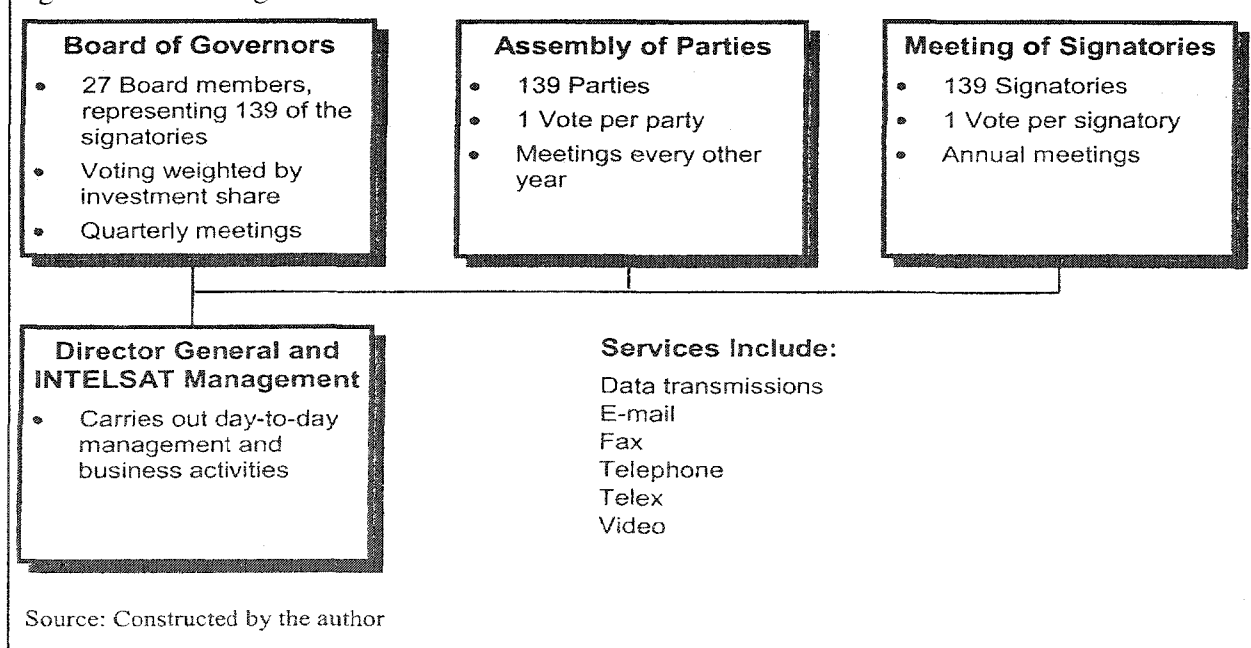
Board of Governors
- 27 Board members, representing 139 of the signatories
- Voting weighted by investment share
- Quarterly meetings

Assembly of Parties
- 139 Parties
- 1 Vote per party
- Meetings every other year

Meeting of Signatories
- 139 Signatories
- 1 Vote per signatory
- Annual meetings

Director General and INTELSAT Management
- Carries out day-to-day management and business activities

Services Include:
Data transmissions
E-mail
Fax
Telephone
Telex
Video

Source: Constructed by the author